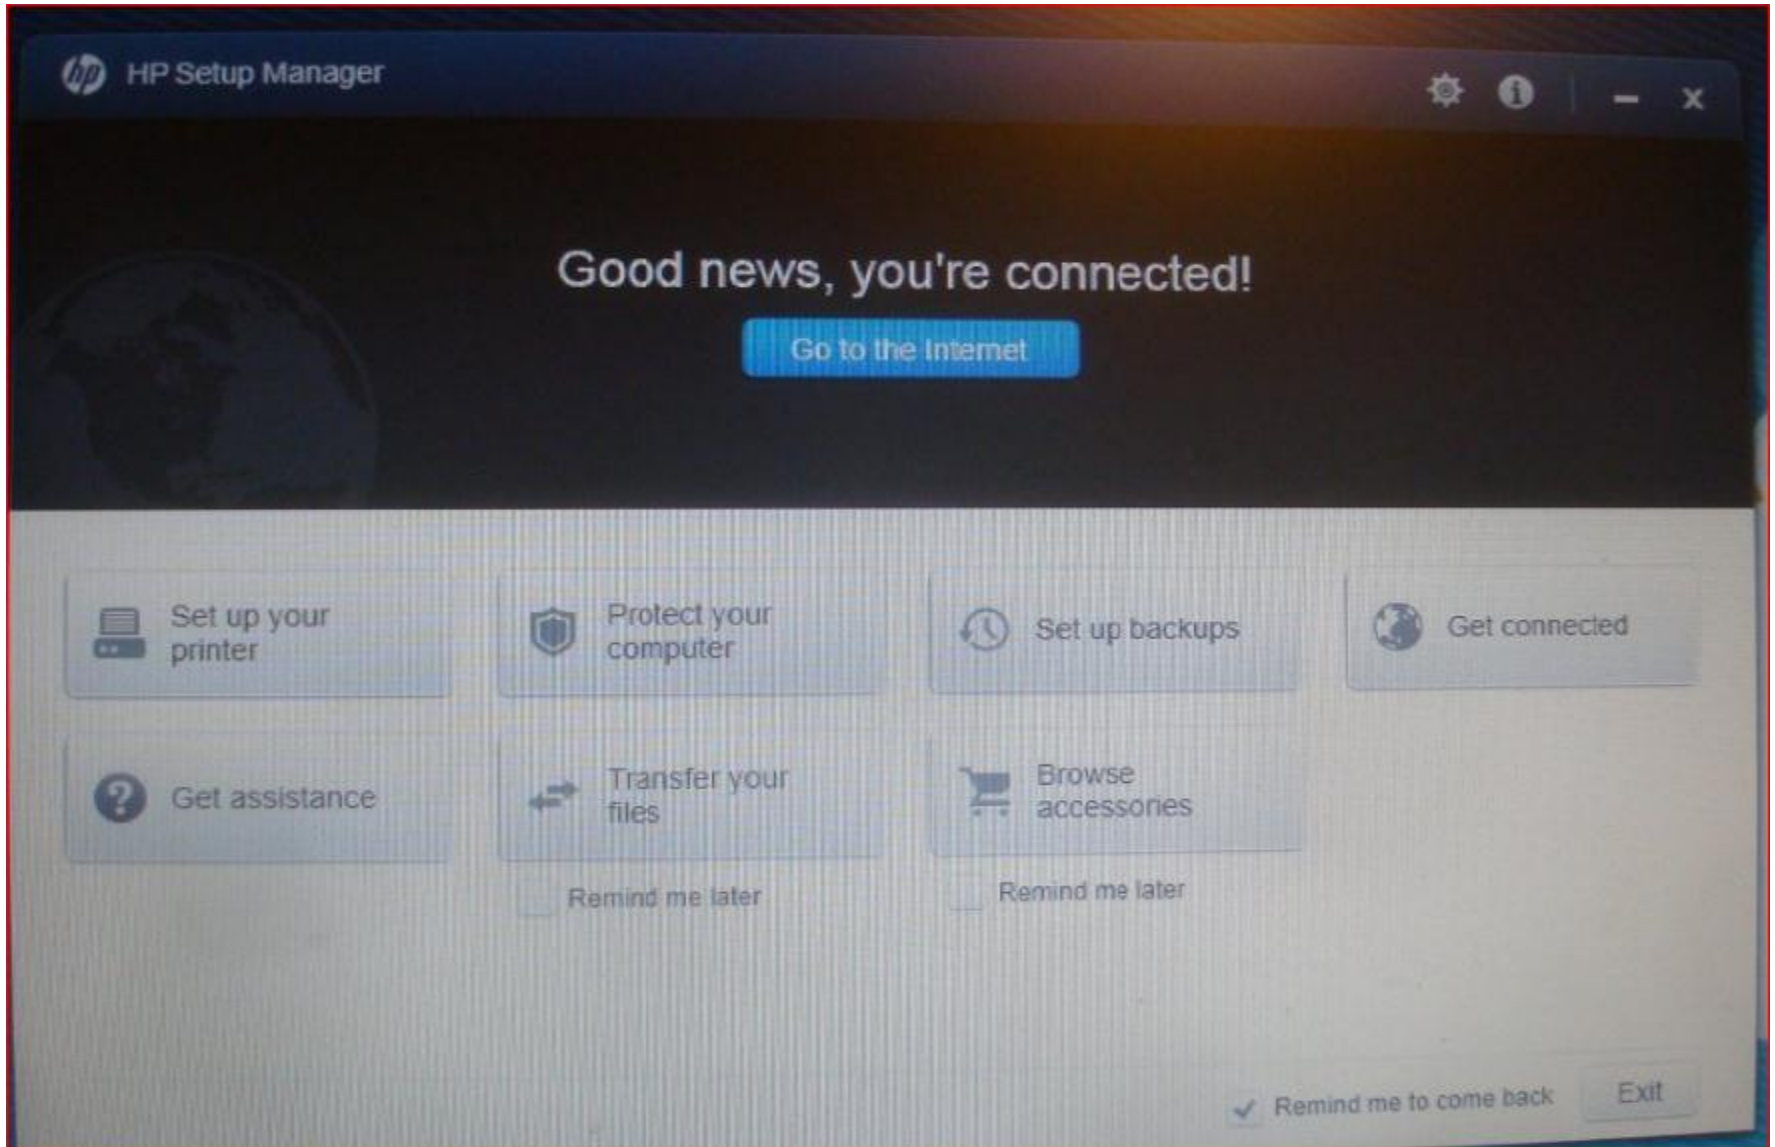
HP Setup Manager

Good news, you're connected!

Go to the Internet

Set up your printer

Protect your computer

Set up backups

Get connected

Get assistance

Transfer your files

Remind me later

Browse accessories

Remind me later

✓ Remind me to come back

Exit